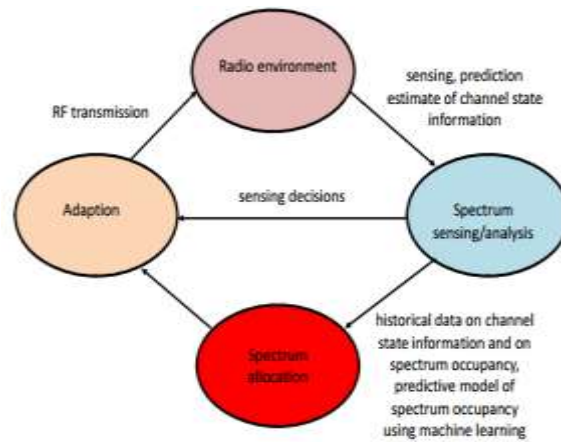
Radio environment

RF transmission

sensing, prediction estimate of channel state information

Adaption

sensing decisions

Spectrum sensing/analysis

Spectrum allocation

historical data on channel state information and on spectrum occupancy, predictive model of spectrum occupancy using machine learning